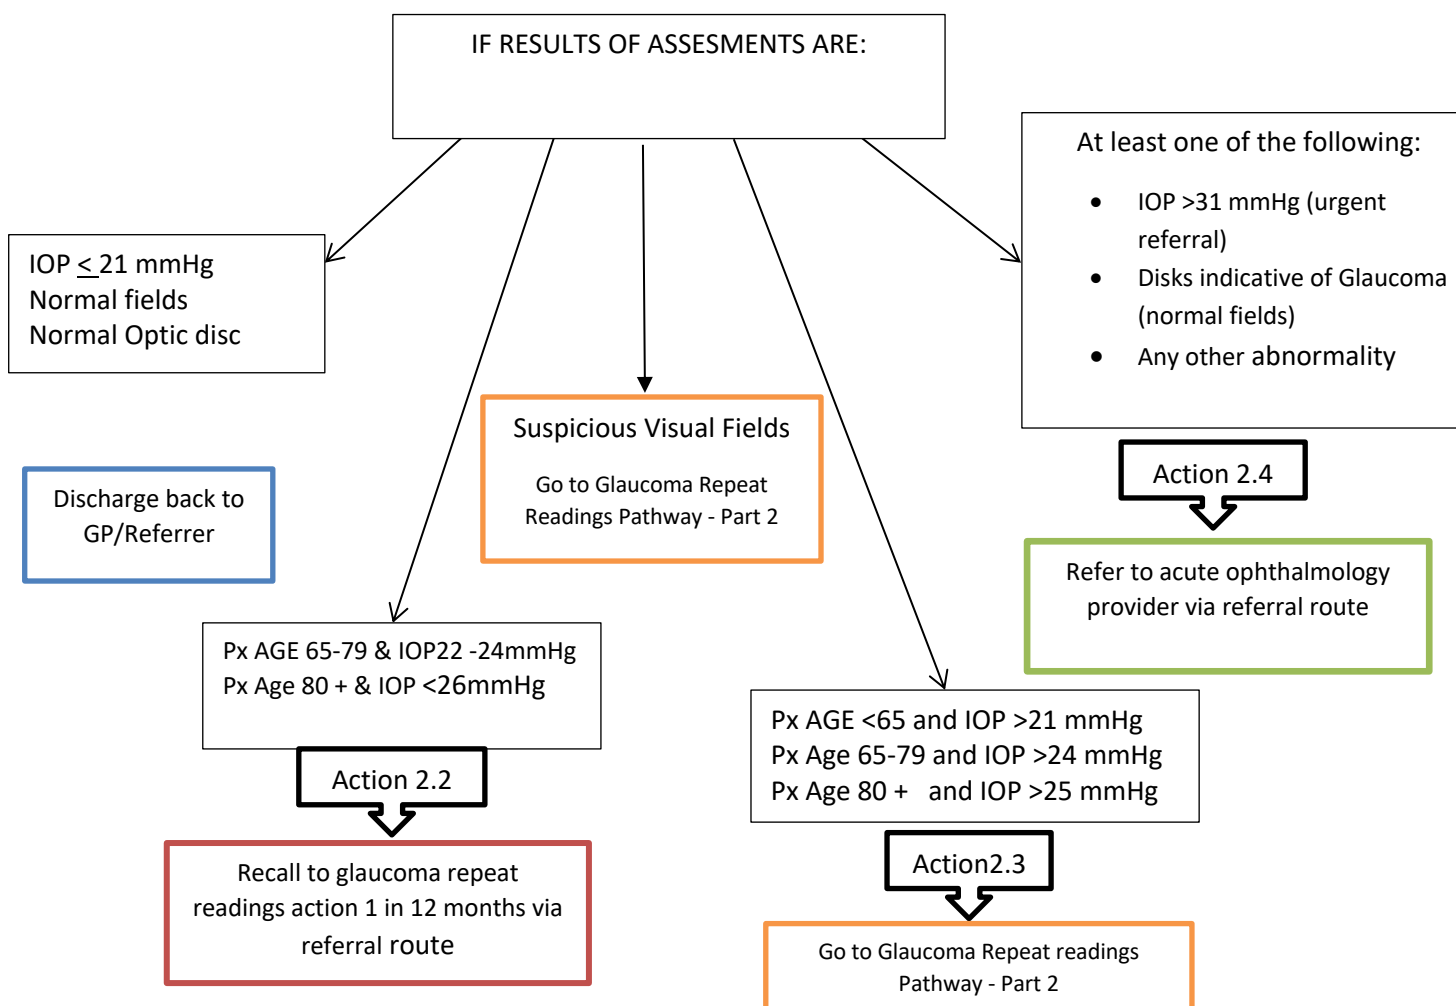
IF RESULTS OF ASSESMENTS ARE:

IOP $\leq$ 21 mmHg
Normal fields
Normal Optic disc

Discharge back to GP/Referrer

Suspicious Visual Fields

Go to Glaucoma Repeat Readings Pathway - Part 2

At least one of the following:

- IOP >31 mmHg (urgent referral)
- Disks indicative of Glaucoma (normal fields)
- Any other abnormality

Action 2.4

Refer to acute ophthalmology provider via referral route

Px AGE 65-79 & IOP22 -24mmHg
Px Age 80 + & IOP <26mmHg

Action 2.2

Recall to glaucoma repeat readings action 1 in 12 months via referral route

Px AGE <65 and IOP >21 mmHg
Px Age 65-79 and IOP >24 mmHg
Px Age 80 + and IOP >25 mmHg

Action2.3

Go to Glaucoma Repeat readings Pathway - Part 2